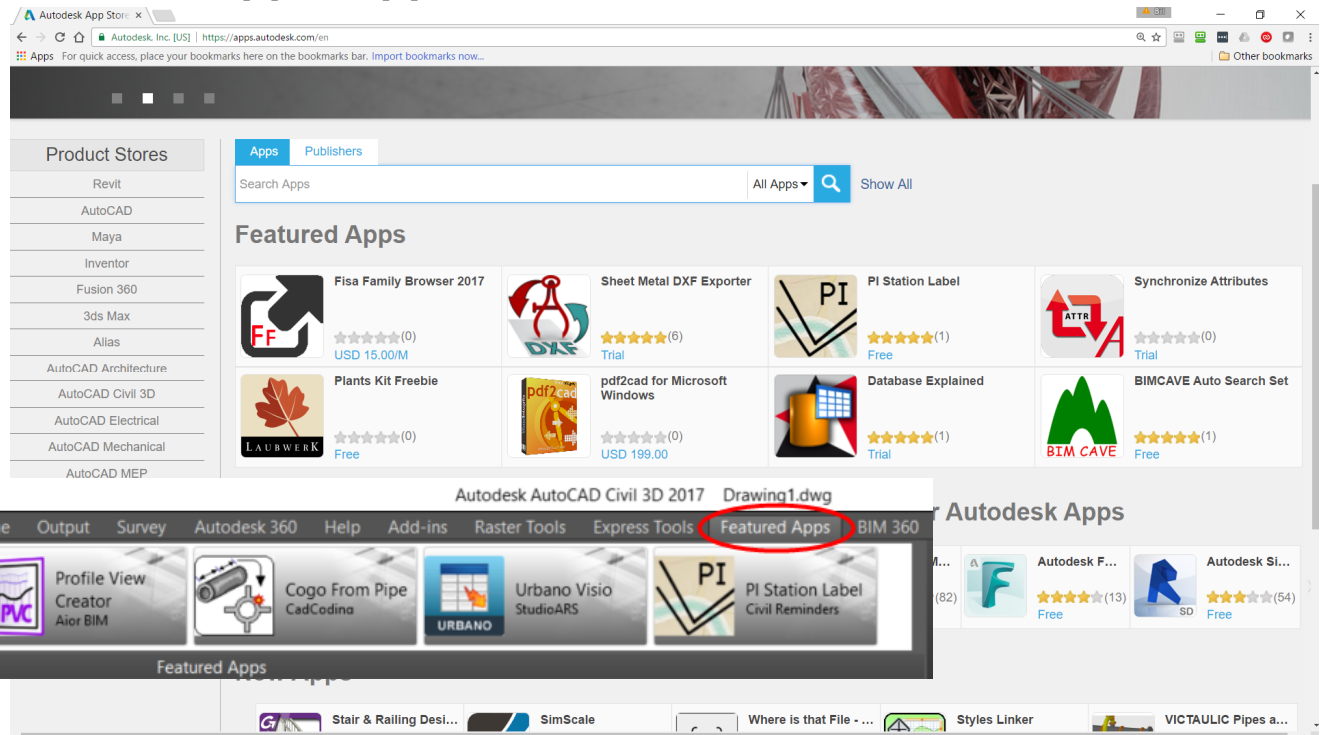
Autodesk App Store ×

Bill

Autodesk, Inc. [US] | https://apps.autodesk.com/en

Apps For quick access, place your bookmarks here on the bookmarks bar. Import bookmarks now...

Other bookmarks

Product Stores

Revit

AutoCAD

Maya

Inventor

Fusion 360

3ds Max

Alias

AutoCAD Architecture

AutoCAD Civil 3D

AutoCAD Electrical

AutoCAD Mechanical

AutoCAD MEP

Apps

Publishers

Search Apps

All Apps

Show All

Featured Apps

Fisa Family Browser 2017
(0)
USD 15.00/M

Sheet Metal DXF Exporter
(6)
Trial

PI Station Label
(1)
Free

Synchronize Attributes
(0)
Trial

Plants Kit Freebie
(0)
Free

pdf2cad for Microsoft Windows
(0)
USD 199.00

Database Explained
(1)
Trial

BIMCAVE Auto Search Set
(1)
Free

Autodesk AutoCAD Civil 3D 2017 Drawing1.dwg

e Output Survey Autodesk 360 Help Add-ins Raster Tools Express Tools Featured Apps BIM 360

Profile View Creator
Aior BIM

Cogo From Pipe
CadCoding

Urbano Visio
StudioARS

PI Station Label
Civil Reminders

Featured Apps

r Autodesk Apps

M...
(82)

Autodesk F...
(13)
Free

Autodesk Si...
(54)
Free

Stair & Railing Desi...

SimScale

Where is that File - ...

Styles Linker

VICTAULIC Pipes a...